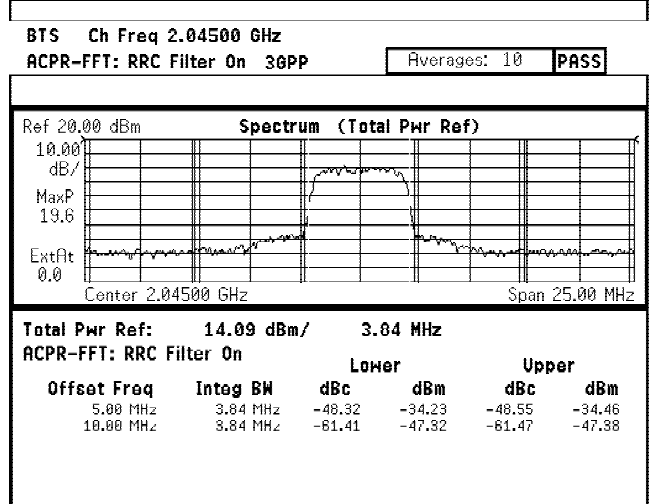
BTS Ch Freq 2.04500 GHz
ACPR-FFT: RRC Filter On 3GPP

Averages: 10 PASS

Ref 20.00 dBm Spectrum (Total Pwr Ref)
10.00 dB/

MaxP 19.6

ExtAt 0.0

Center 2.04500 GHz Span 25.00 MHz

Total Pwr Ref: 14.09 dBm/ 3.84 MHz
ACPR-FFT: RRC Filter On

| Offset Freq | Integ BW | Lower dBc | Lower dBm | Upper dBc | Upper dBm |
|---|---|---|---|---|---|
| 5.00 MHz | 3.84 MHz | -48.32 | -34.23 | -48.55 | -34.46 |
| 10.00 MHz | 3.84 MHz | -61.41 | -47.32 | -61.47 | -47.38 |